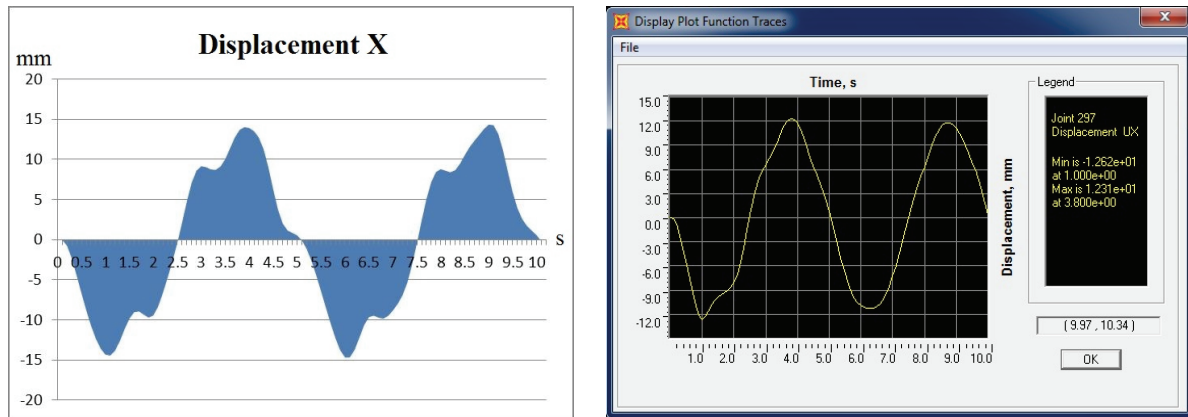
Displacement X

mm

20
15
10
5
0
-5
-10
-15
-20

0 0.5 1 1.5 2 2.5 3 3.5 4 4.5 5 5.5 6 6.5 7 7.5 8 8.5 9 9.5 10

s

Display Plot Function Traces

File

Time, s

15.0
12.0
9.0
6.0
3.0
0.0
-3.0
-6.0
-9.0
-12.0

1.0 2.0 3.0 4.0 5.0 6.0 7.0 8.0 9.0 10.0

Displacement, mm

Legend

Joint 297
Displacement UX

Min is -1.262e+01
at 1.000e+00
Max is 1.231e+01
at 3.800e+00

( 9.97 , 10.34 )

OK